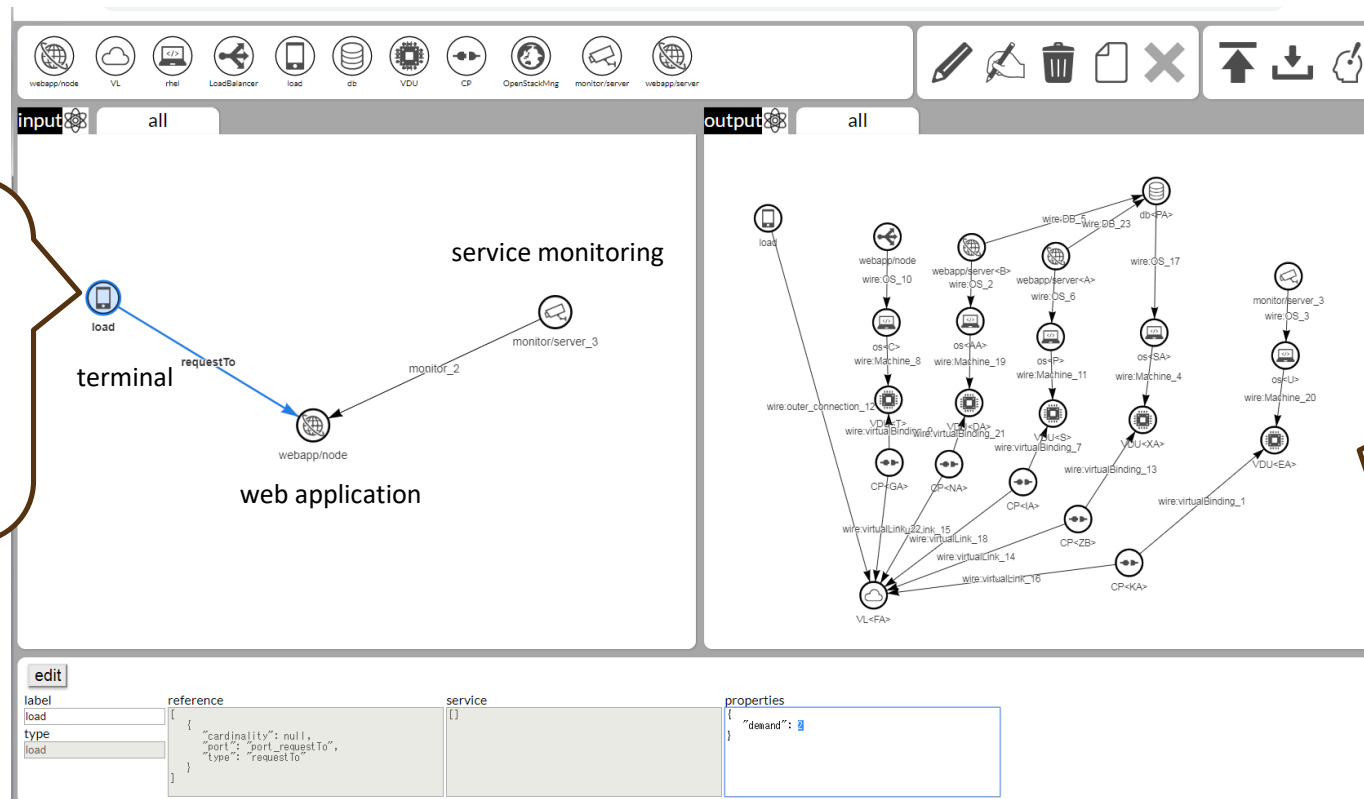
webapp/node VL rhel LoadBalancer load db VDU CP OpenStackMng monitor/server webapp/server

input all

output all

load
requestTo
terminal
service monitoring
monitor/server_3
monitor_2
webapp/node
web application

load
webapp/node
wire:OS_10
os<C>
wire:Machine_8
wire:outer_connection_12
VDU<T>
wire:virtualBinding_9
CP<GA>
webapp/server<B>
wire:OS_2
os<AA>
wire:Machine_19
VDU<DA>
wire:virtualBinding_21
CP<NA>
wire:DB_5
wire:DB_23
webapp/server<A>
wire:OS_6
os<P>
wire:Machine_11
VDU<S>
wire:virtualBinding_7
CP<IA>
db<PA>
wire:OS_17
os<SA>
wire:Machine_4
VDU<XA>
wire:virtualBinding_13
CP<ZB>
monitor/server_3
wire:OS_3
os<U>
wire:Machine_20
VDU<EA>
wire:virtualBinding_1
CP<KA>
wire:virtualLink_22
wire:virtualLink_15
wire:virtualLink_18
wire:virtualLink_14
wire:virtualLink_16
VL<FA>

edit
label
load
type
load
reference
[
{
"cardinality": null,
"port": "port_requestTo",
"type": "requestTo"
}
]
service
[]
properties
{
"demand": 2
}